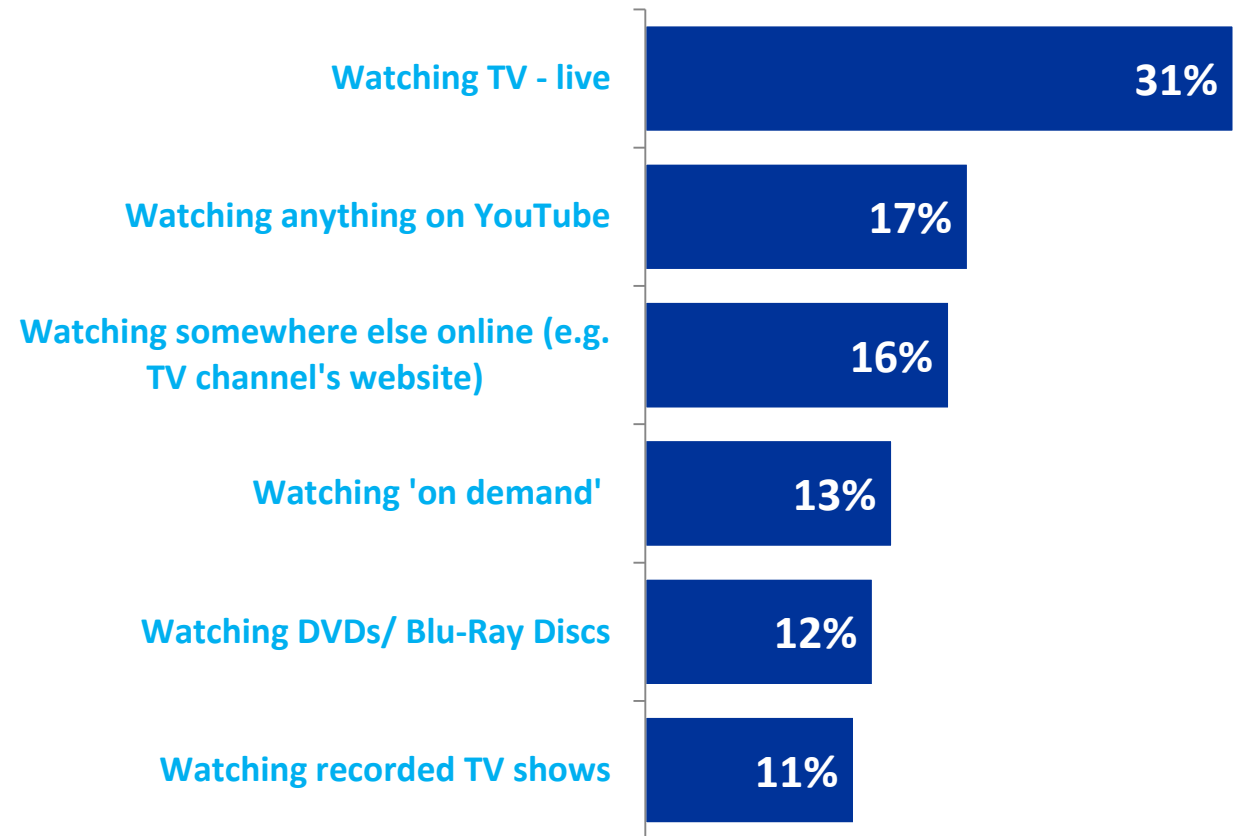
Watching TV - live
31%

Watching anything on YouTube
17%

Watching somewhere else online (e.g. TV channel's website)
16%

Watching 'on demand'
13%

Watching DVDs/ Blu-Ray Discs
12%

Watching recorded TV shows
11%